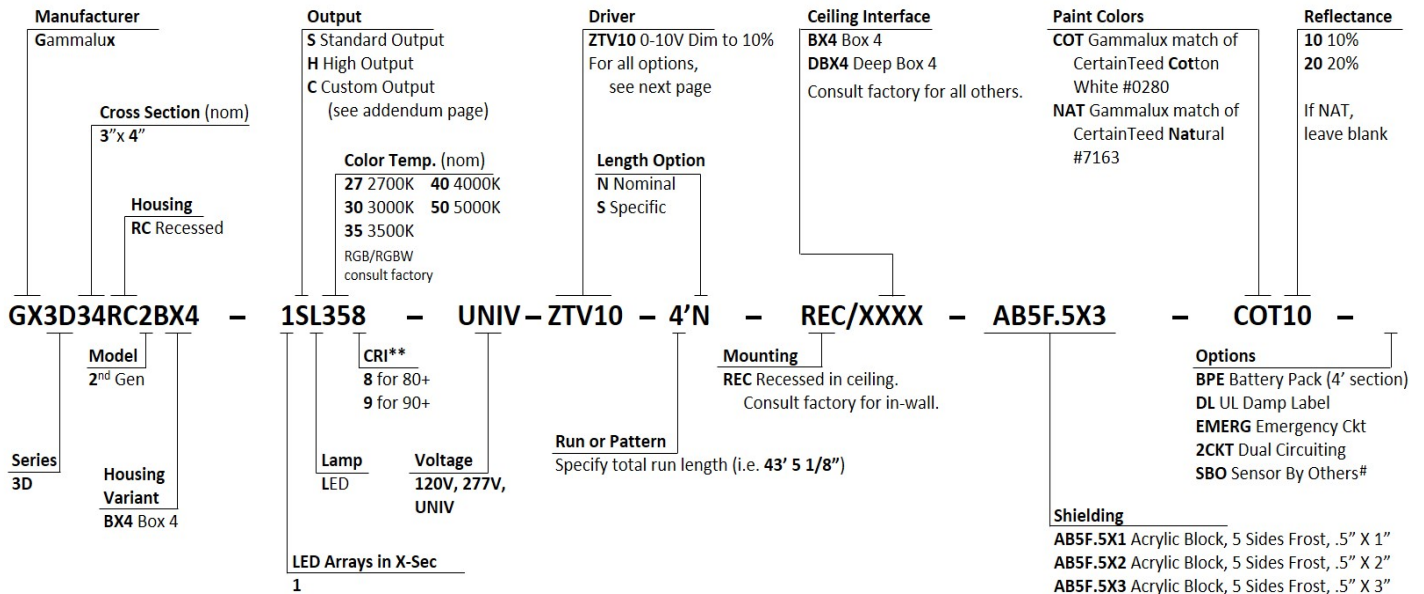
Manufacturer
Gammalux

Cross Section (nom)
3" x 4"

Housing
RC Recessed

Output
S Standard Output
H High Output
C Custom Output
(see addendum page)

Color Temp. (nom)
27 2700K
30 3000K
35 3500K
40 4000K
50 5000K
RGB/RGBW consult factory

Driver
ZTV10 0-10V Dim to 10%
For all options, see next page

Length Option
N Nominal
S Specific

Ceiling Interface
BX4 Box 4
DBX4 Deep Box 4
Consult factory for all others.

Paint Colors
COT Gammalux match of CertainTeed Cotton White #0280
NAT Gammalux match of CertainTeed Natural #7163

Reflectance
10 10%
20 20%
If NAT, leave blank

GX3D34RC2BX4 – 1SL358 – UNIV – ZTV10 – 4'N – REC/XXXX – AB5F.5X3 – COT10 –

Model
2nd Gen

CRI**
8 for 80+
9 for 90+

Mounting
REC Recessed in ceiling.
Consult factory for in-wall.

Options
BPE Battery Pack (4' section)
DL UL Damp Label
EMERG Emergency Ckt
2CKT Dual Circuiting
SBO Sensor By Others#

Series
3D

Housing Variant
BX4 Box 4

Lamp
LED

Voltage
120V, 277V, UNIV

Run or Pattern
Specify total run length (i.e. 43' 5 1/8")

Shielding
AB5F.5X1 Acrylic Block, 5 Sides Frost, .5" X 1"
AB5F.5X2 Acrylic Block, 5 Sides Frost, .5" X 2"
AB5F.5X3 Acrylic Block, 5 Sides Frost, .5" X 3"

LED Arrays in X-Sec
1